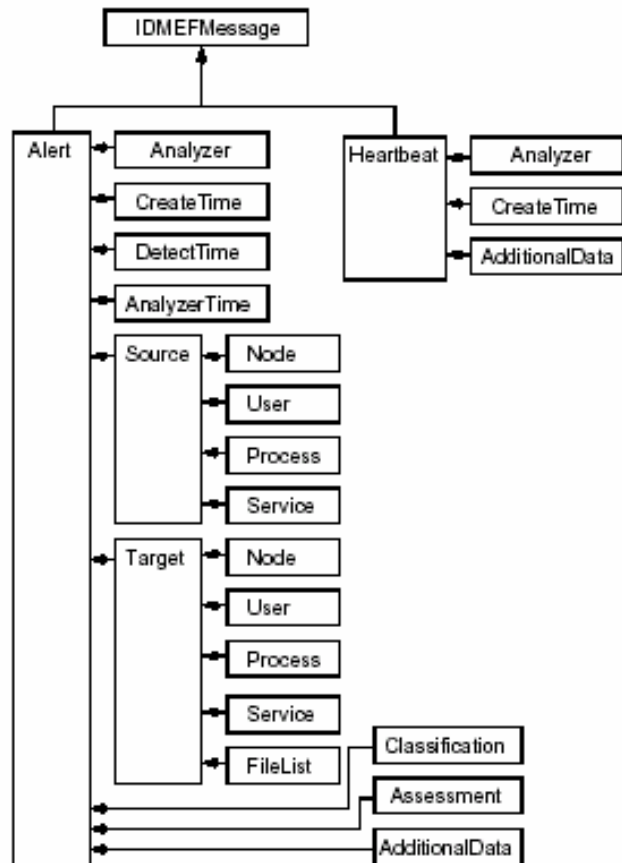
IDMEFMessage

Alert

Analyzer

CreateTime

DetectTime

AnalyzerTime

Source

Node

User

Process

Service

Target

Node

User

Process

Service

FileList

Classification

Assessment

AdditionalData

Heartbeat

Analyzer

CreateTime

AdditionalData